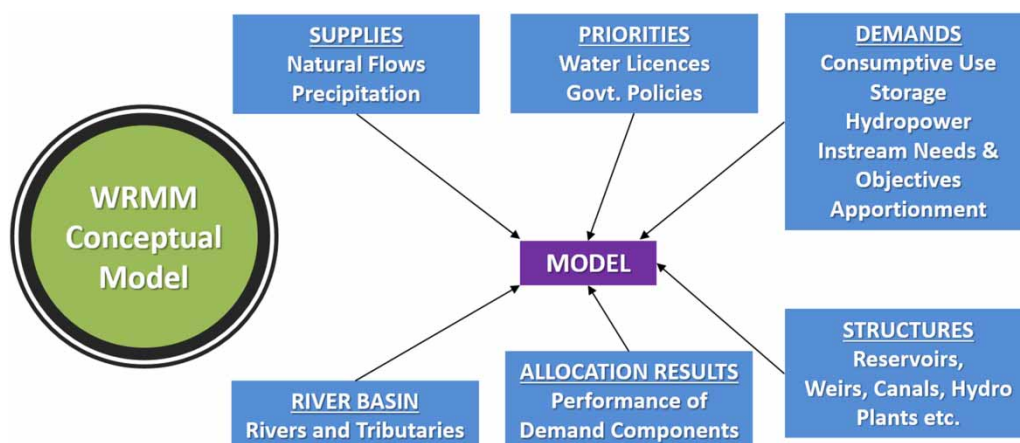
WRMM Conceptual Model

SUPPLIES
Natural Flows
Precipitation

PRIORITIES
Water Licences
Govt. Policies

DEMANDS
Consumptive Use
Storage
Hydropower
Instream Needs & Objectives
Apportionment

MODEL

STRUCTURES
Reservoirs, Weirs, Canals, Hydro Plants etc.

ALLOCATION RESULTS
Performance of Demand Components

RIVER BASIN
Rivers and Tributaries